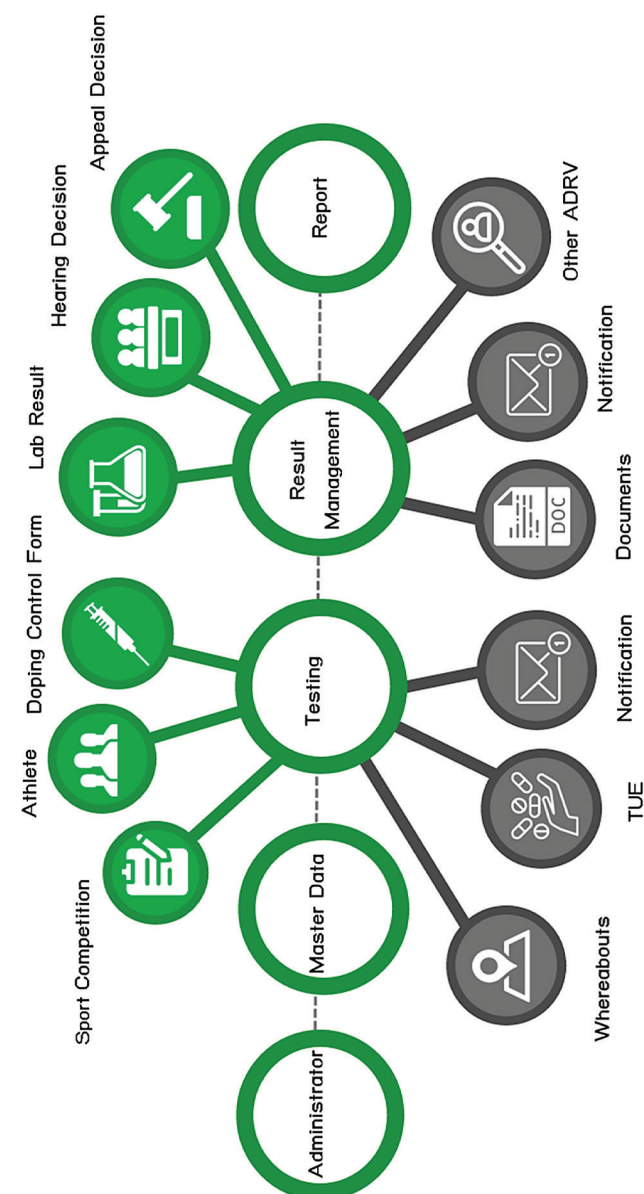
Administrator
Master Data
Testing
Result Management
Report
Sport Competition
Athlete
Doping Control Form
Lab Result
Hearing Decision
Appeal Decision
Whereabouts
TUE
Notification
Documents
DOC
Notification
Other ADRV